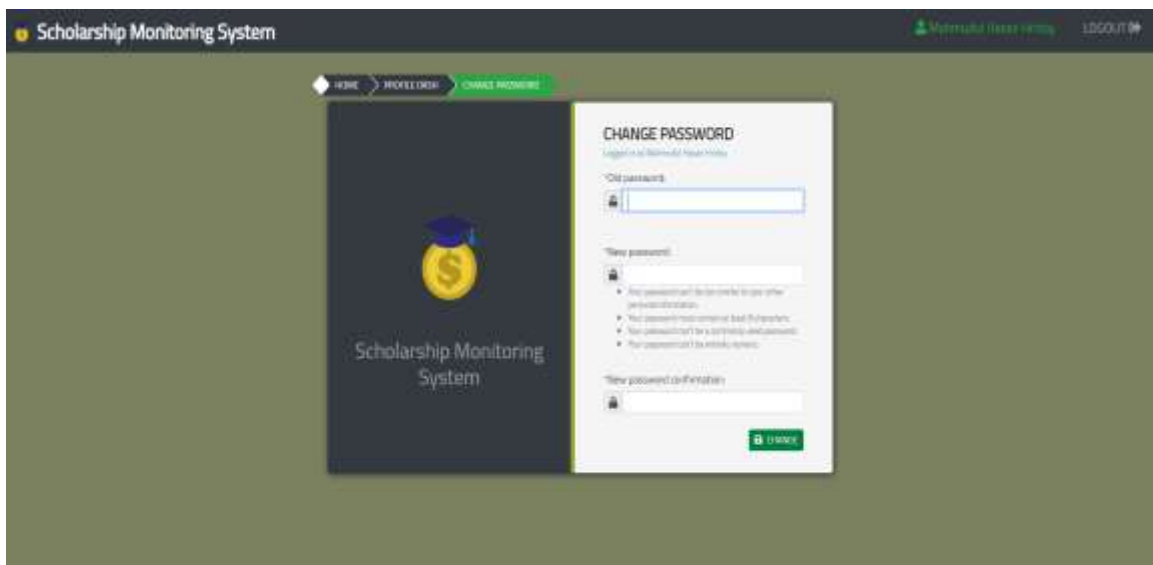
Scholarship Monitoring System

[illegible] LOGOUT

HOME PROFILE DASH CHANGE PASSWORD

CHANGE PASSWORD

Logged in as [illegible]

*Old password:

*New password:

- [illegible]
- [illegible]
- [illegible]
- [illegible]

*New password confirmation:

CHANGE

Scholarship Monitoring System